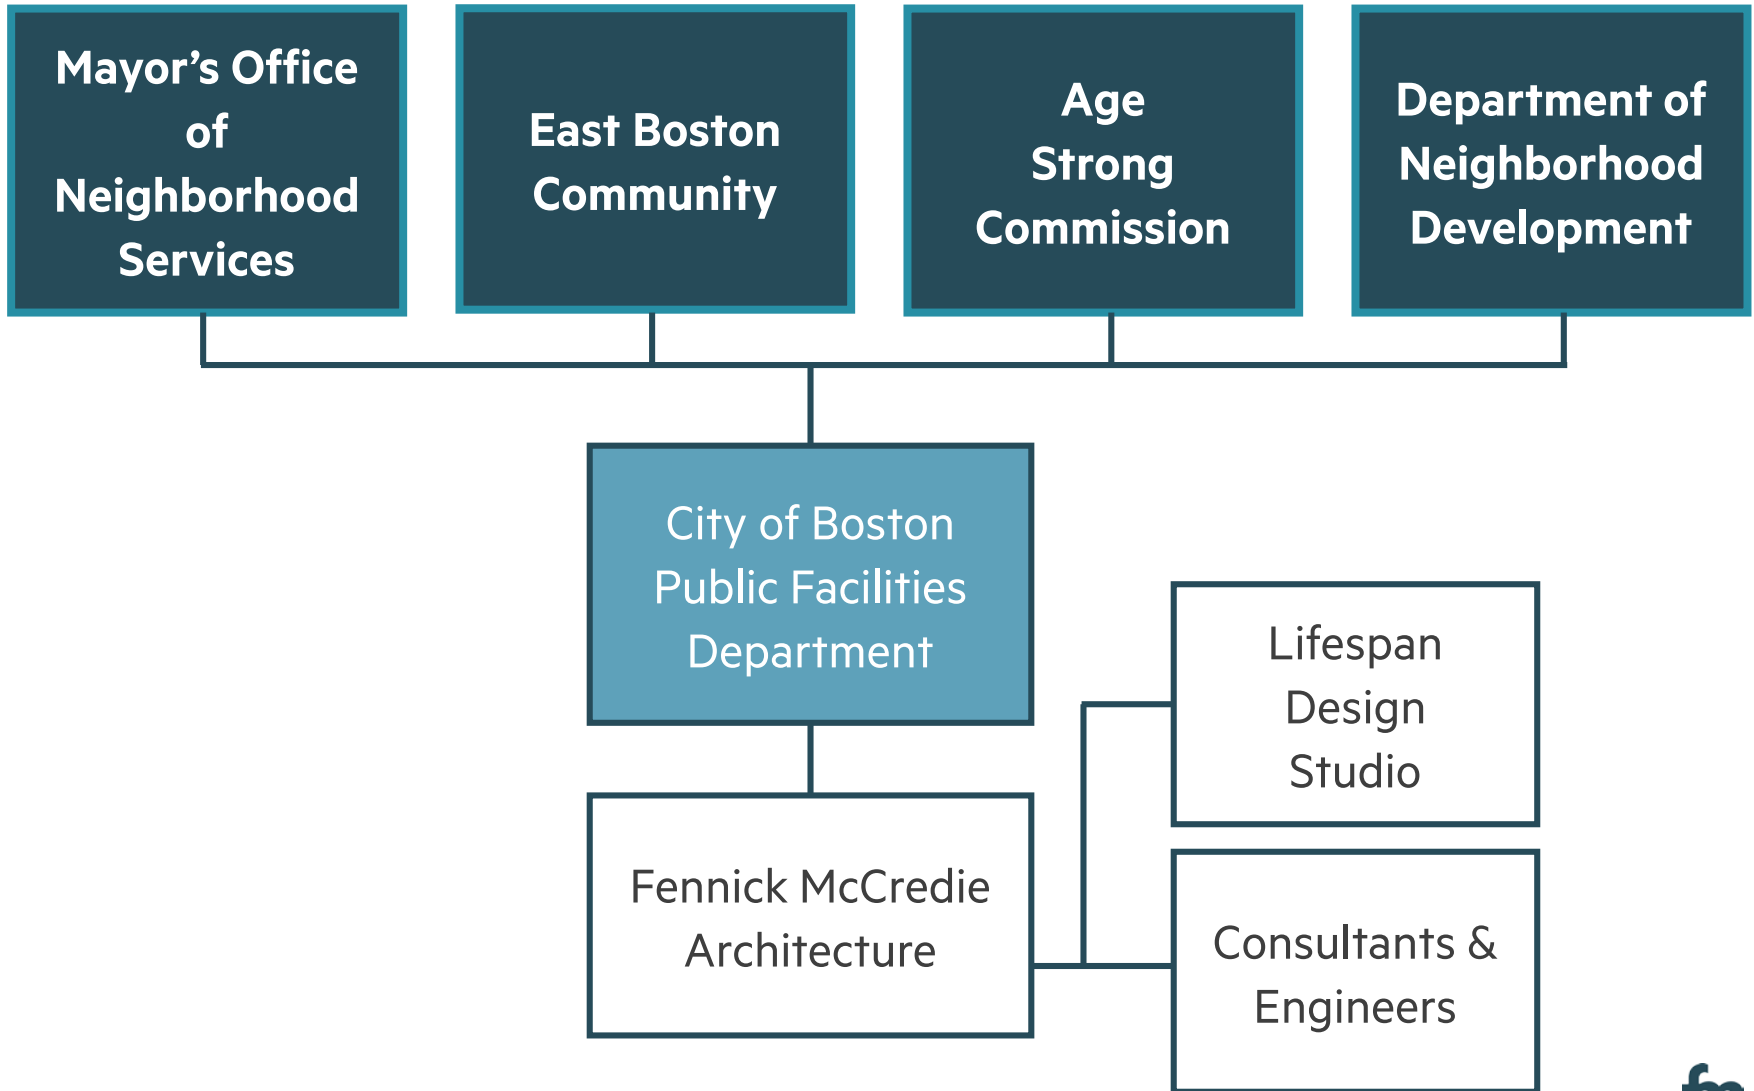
Mayor’s Office of Neighborhood Services

East Boston Community

Age Strong Commission

Department of Neighborhood Development

City of Boston Public Facilities Department

Lifespan Design Studio

Fennick McCredie Architecture

Consultants & Engineers